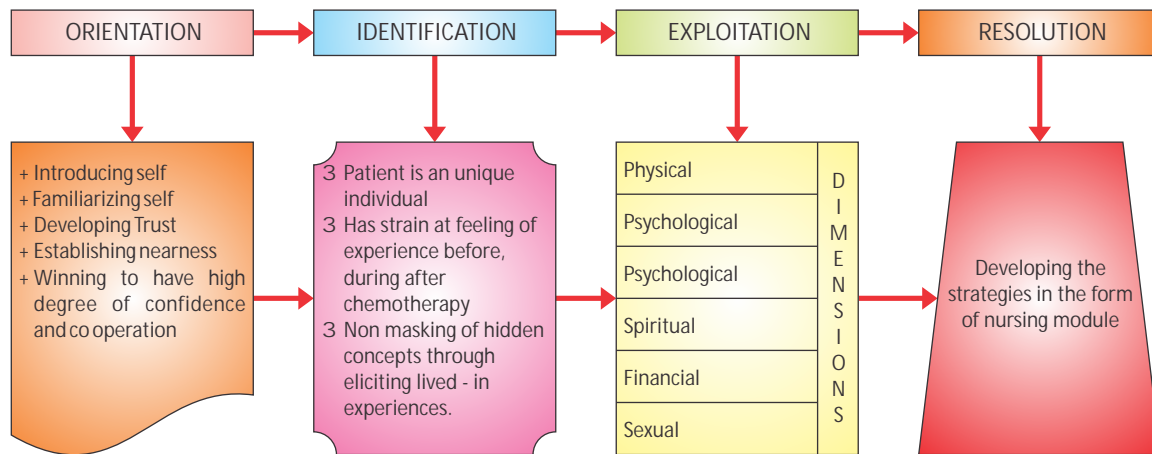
ORIENTATION

IDENTIFICATION

EXPLOITATION

RESOLUTION

+ Introducing self
+ Familiarizing self
+ Developing Trust
+ Establishing nearness
+ Winning to have high degree of confidence and co operation

3 Patient is an unique individual
3 Has strain at feeling of experience before, during after chemotherapy
3 Non masking of hidden concepts through eliciting lived - in experiences.

| Physical |
|---|
| Psychological |
| Psychological |
| Spiritual |
| Financial |
| Sexual |

DIMENSIONS

Developing the strategies in the form of nursing module